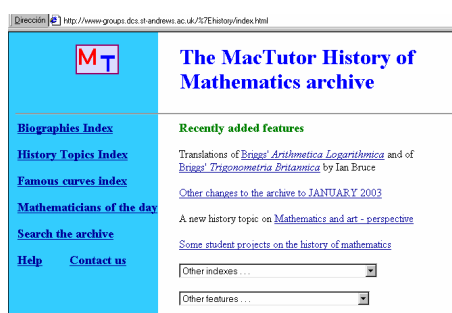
Dirección http://www-groups.dcs.st-andrews.ac.uk/%7Ehistory/index.html

MT

The MacTutor History of Mathematics archive

Biographies Index

History Topics Index

Famous curves index

Mathematicians of the day

Search the archive

Help Contact us

Recently added features

Translations of Briggs' Arithmetica Logarithmica and of Briggs' Trigonometria Britannica by Ian Bruce

Other changes to the archive to JANUARY 2003

A new history topic on Mathematics and art - perspective

Some student projects on the history of mathematics

Other indexes . . .

Other features . . .